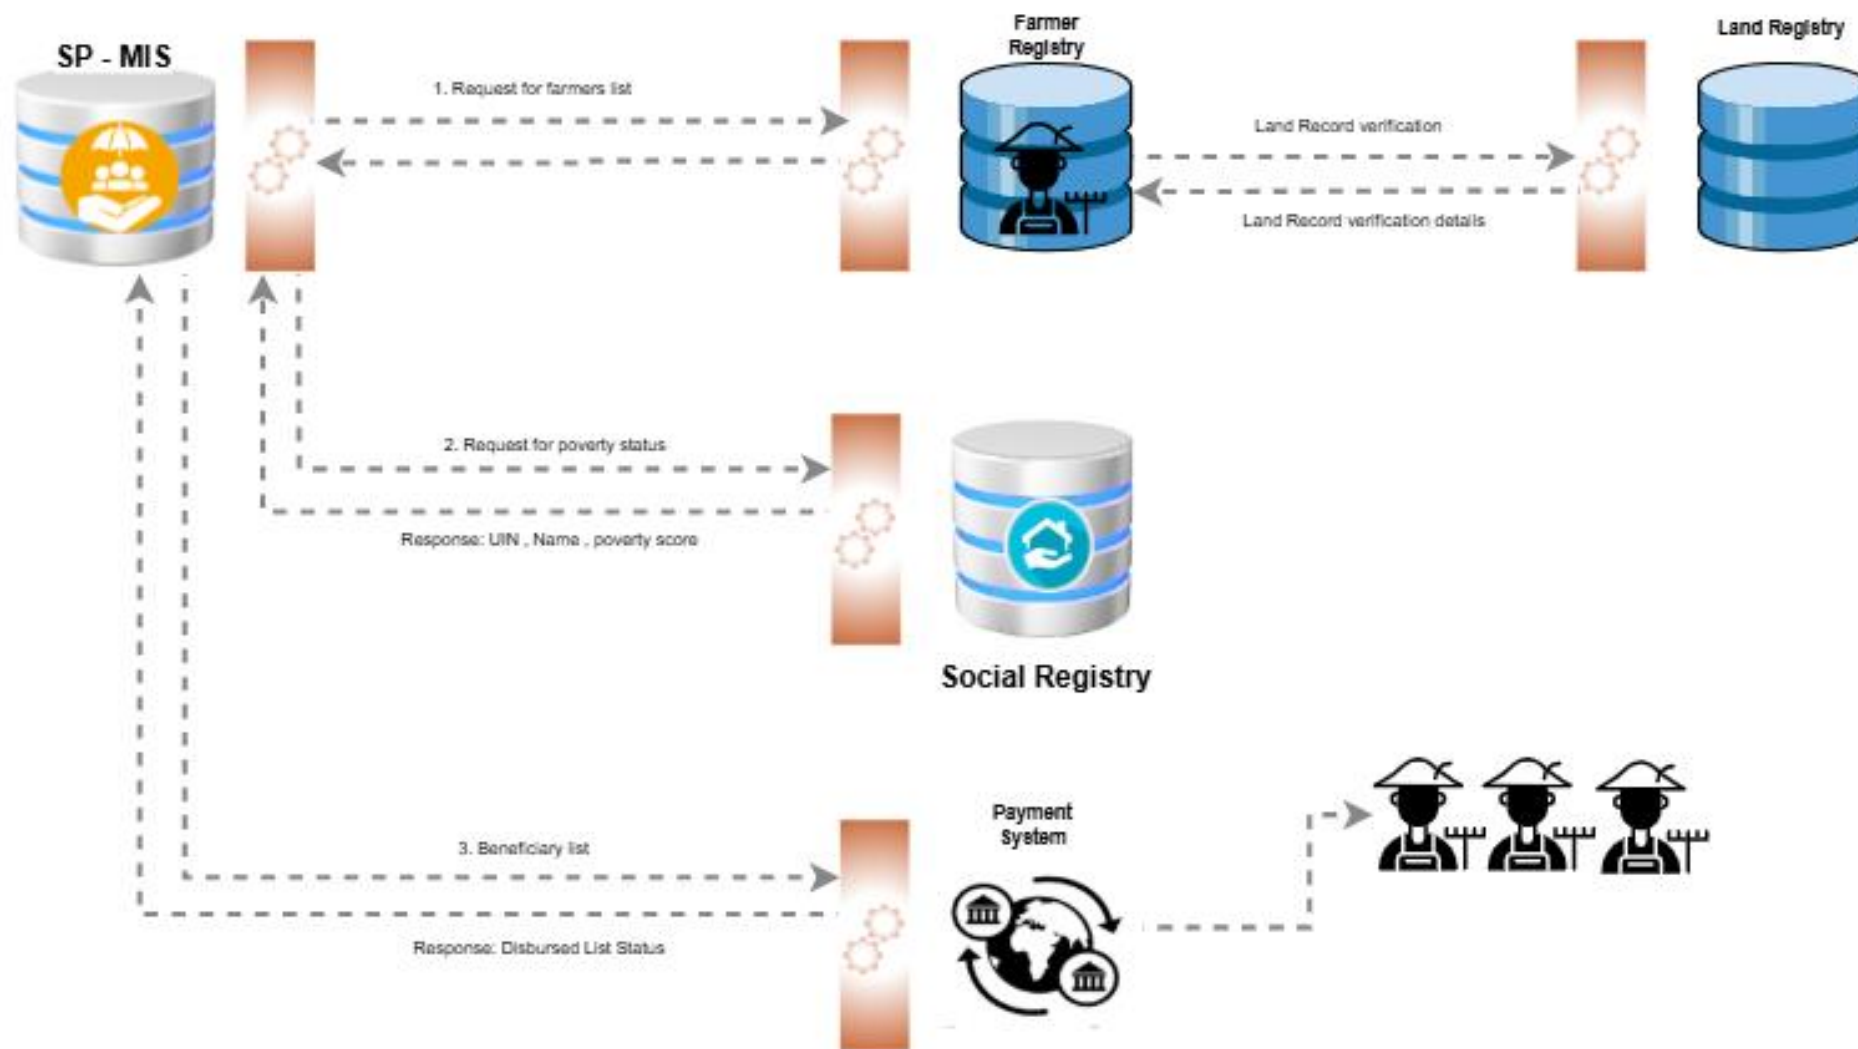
SP - MIS

1. Request for farmers list

Farmer Registry

Land Record verification

Land Record verification details

Land Registry

2. Request for poverty status

Response: UIN , Name , poverty score

Social Registry

Payment System

3. Beneficiary list

Response: Disbursed List Status